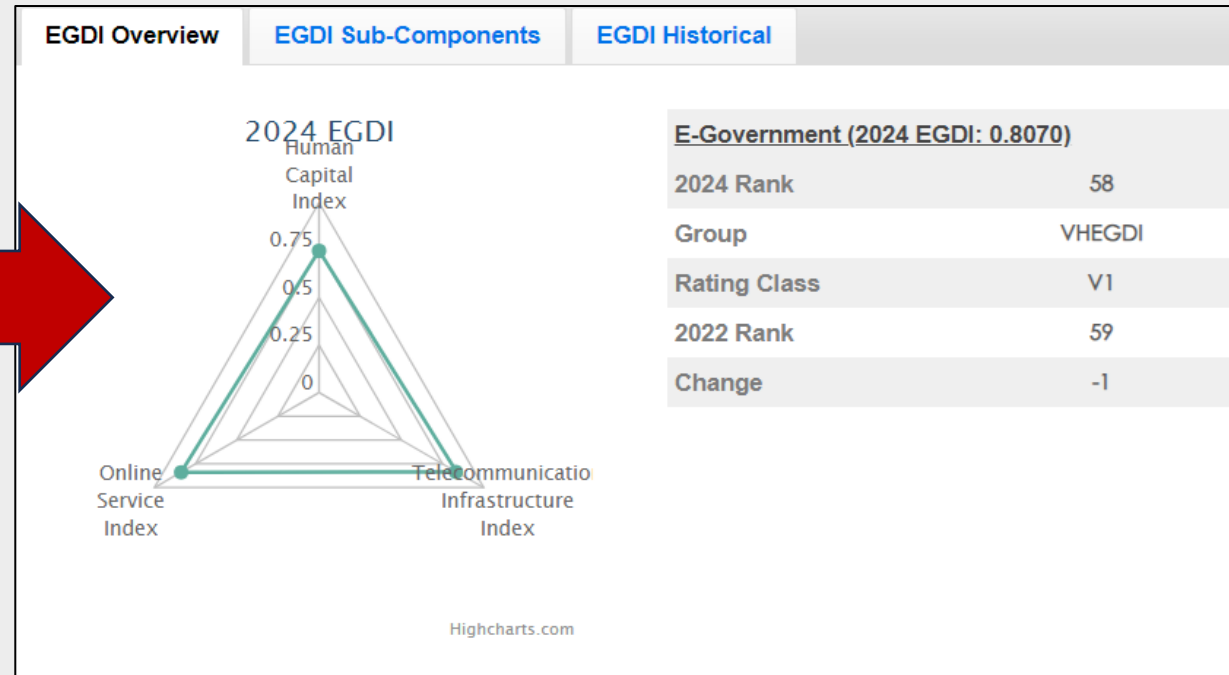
EGDI Overview | EGDI Sub-Components | EGDI Historical

2024 EGDI

Human Capital Index

0.75
0.5
0.25
0

Online Service Index

Telecommunicatio Infrastructure Index

Highcharts.com

| E-Government (2024 EGDI: 0.8070) | |
|---|---|
| 2024 Rank | 58 |
| Group | VHEGDI |
| Rating Class | V1 |
| 2022 Rank | 59 |
| Change | -1 |